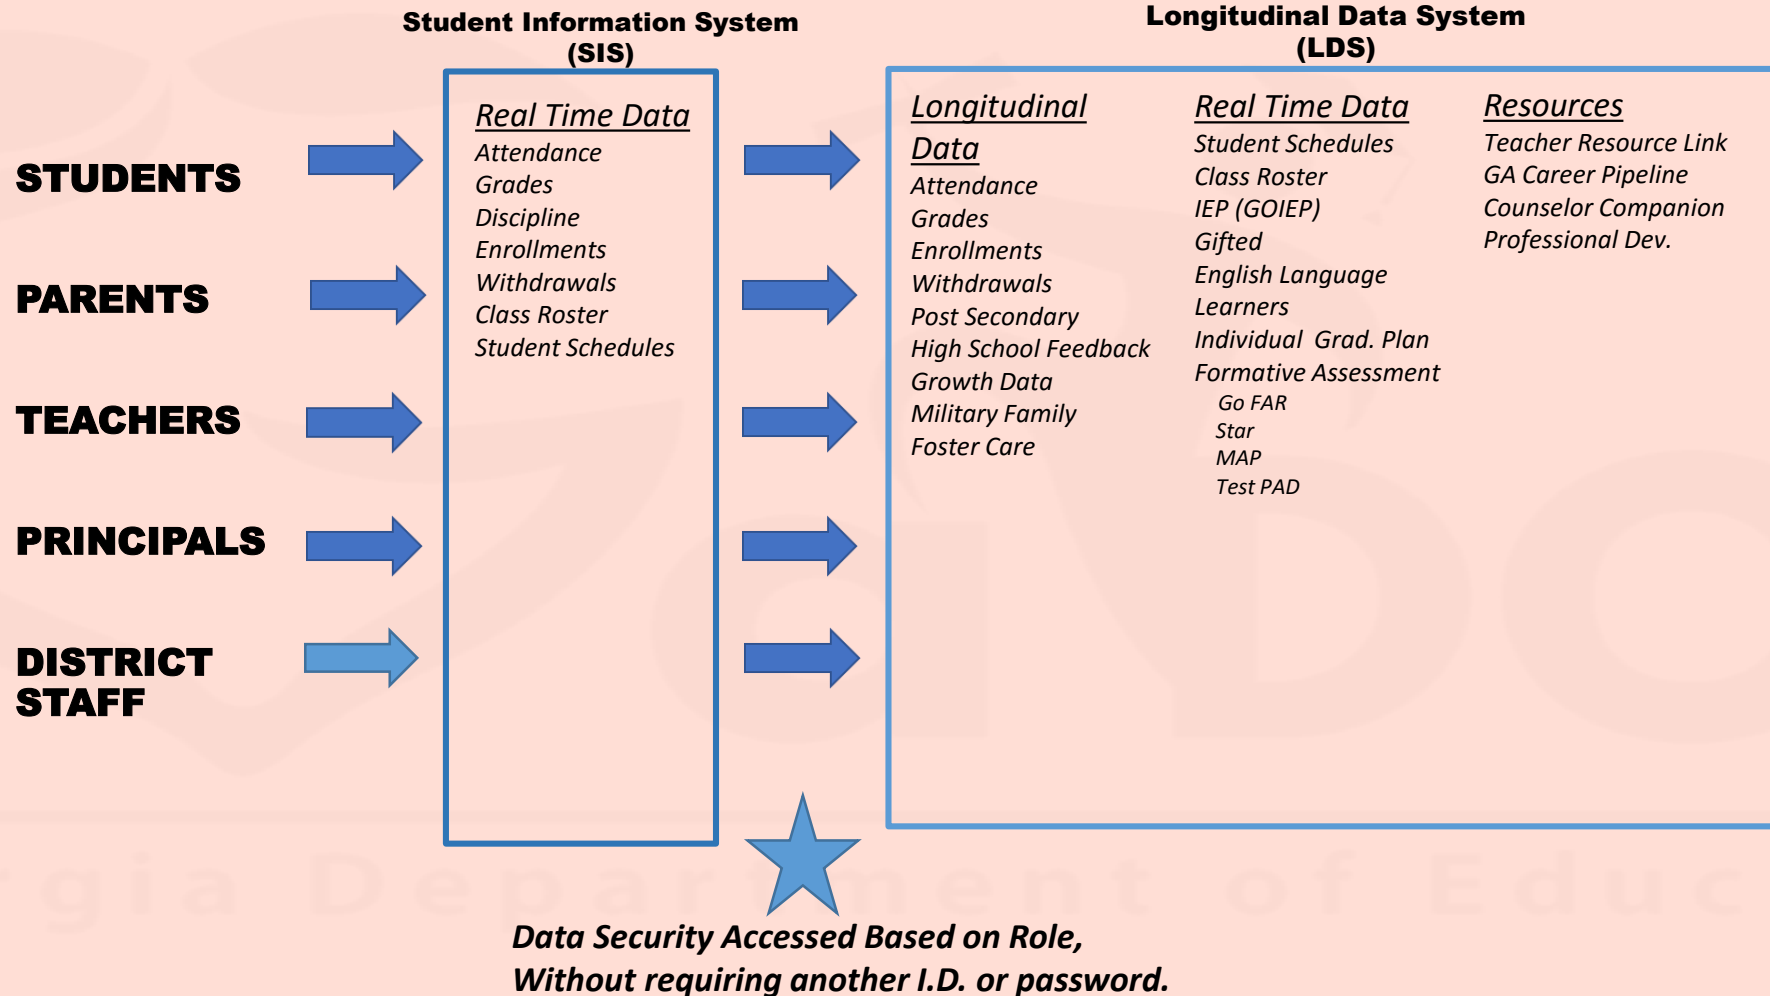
Student Information System
(SIS)

Longitudinal Data System
(LDS)

STUDENTS

PARENTS

TEACHERS

PRINCIPALS

DISTRICT STAFF

Real Time Data
Attendance
Grades
Discipline
Enrollments
Withdrawals
Class Roster
Student Schedules

Longitudinal Data
Attendance
Grades
Enrollments
Withdrawals
Post Secondary
High School Feedback
Growth Data
Military Family
Foster Care

Real Time Data
Student Schedules
Class Roster
IEP (GOIEP)
Gifted
English Language Learners
Individual Grad. Plan
Formative Assessment
Go FAR
Star
MAP
Test PAD

Resources
Teacher Resource Link
GA Career Pipeline
Counselor Companion
Professional Dev.

gia Department of Educ

Data Security Accessed Based on Role,
Without requiring another I.D. or password.